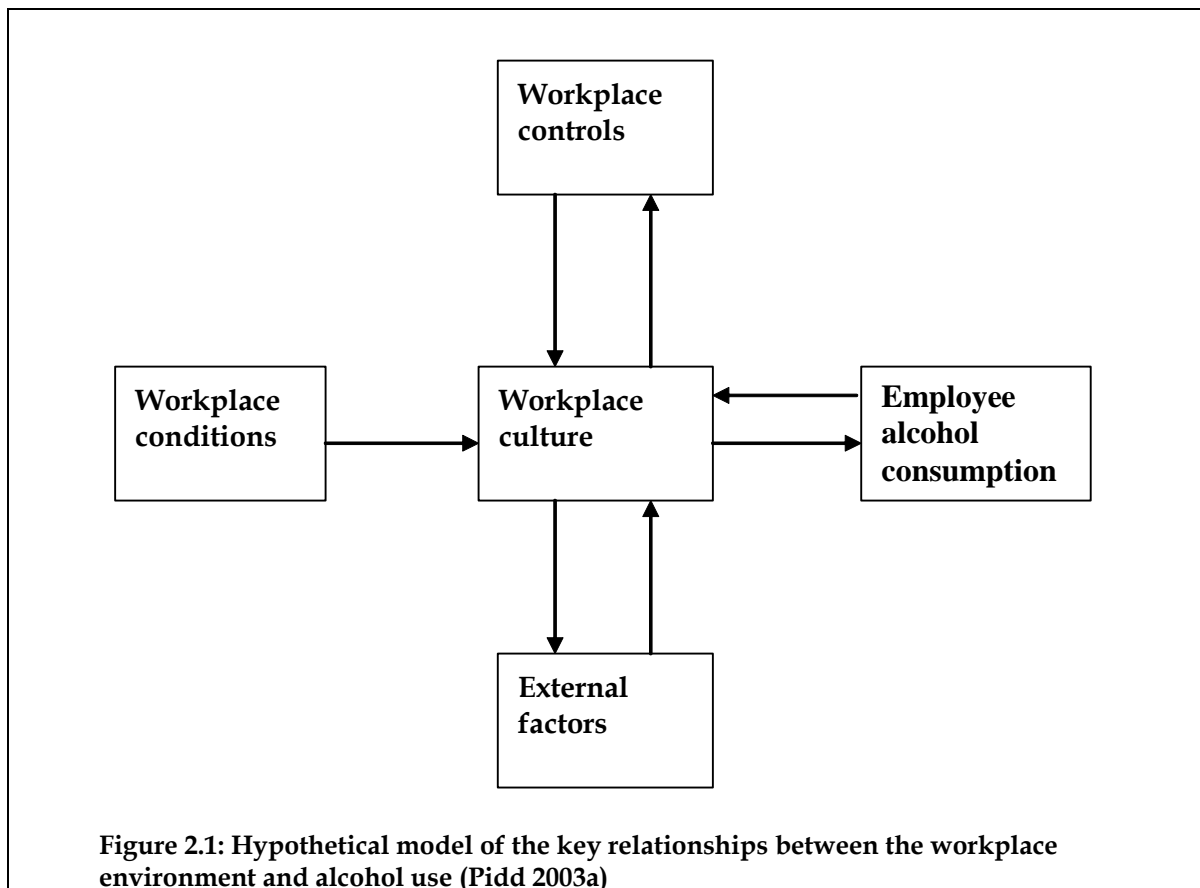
Workplace controls

Workplace conditions

Workplace culture

Employee alcohol consumption

External factors

Figure 2.1: Hypothetical model of the key relationships between the workplace environment and alcohol use (Pidd 2003a)